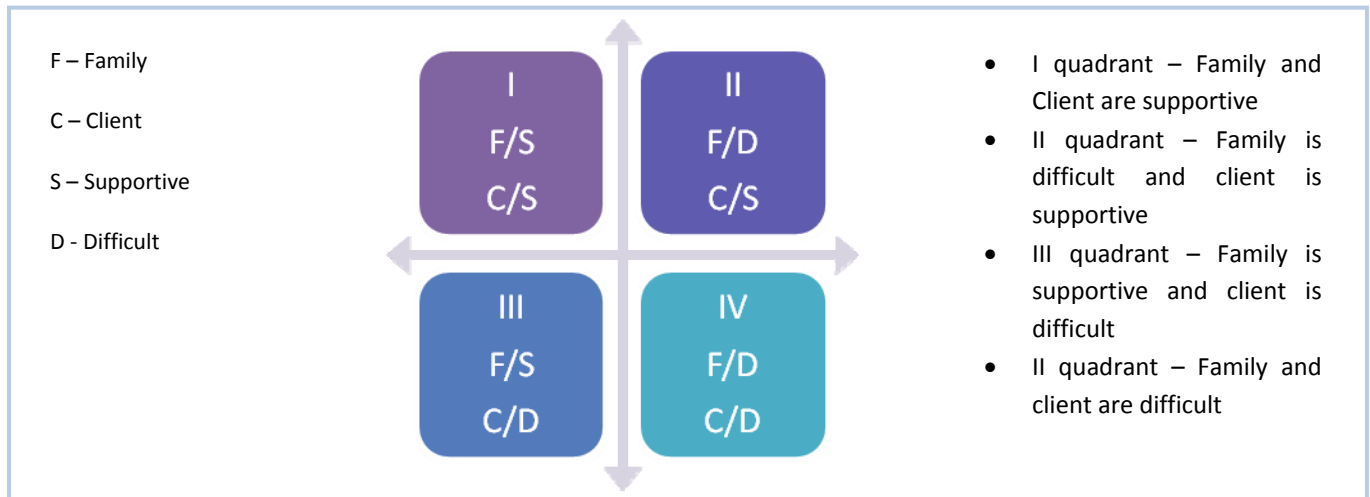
F – Family

C – Client

S – Supportive

D - Difficult

I
F/S
C/S

II
F/D
C/S

III
F/S
C/D

IV
F/D
C/D

- I quadrant – Family and Client are supportive
- II quadrant – Family is difficult and client is supportive
- III quadrant – Family is supportive and client is difficult
- II quadrant – Family and client are difficult